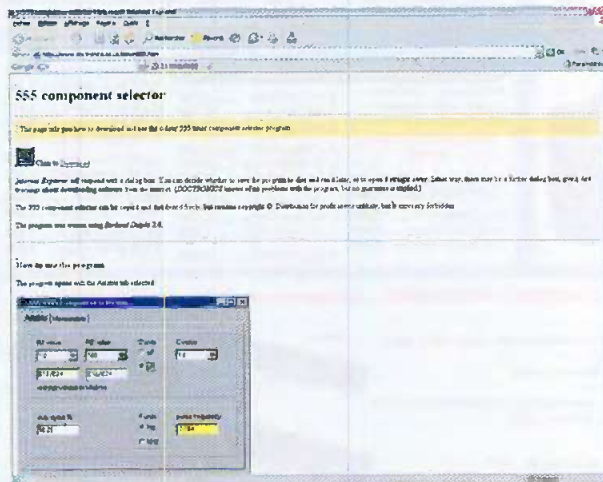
555 component selector

This page tells you how to download and use the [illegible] 555 timer component selector program

Click to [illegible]

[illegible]

The 555 component selector can be copied and distributed freely, but remains copyright © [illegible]

The program was written using Borland Delphi 3.0.

How to use the program

The program opens with the Astable tab selected

Astable | Monostable

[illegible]

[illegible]